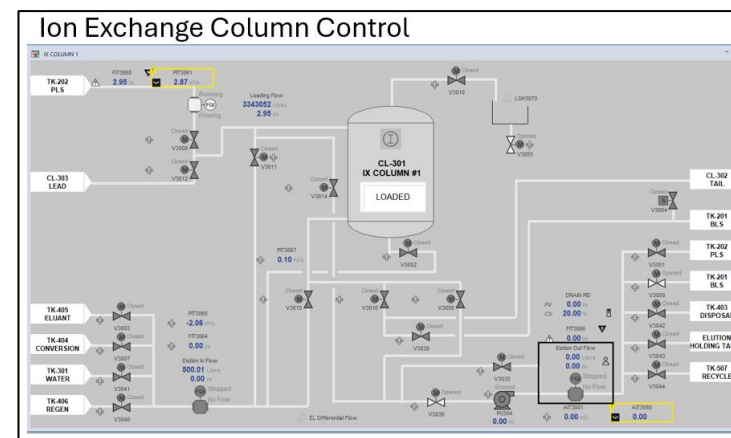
Ion Exchange Column Control

IX COLUMN 1

TK-202 PLS

FIT3060 2.95

FIT3061 2.87

Running Flowing

Loading Flow 3343052 2.95

V3010

LSH3070

Opened V3055

Closed V3008

Closed V3012

V3011

CL-303 LEAD

V3014

CL-301 IX COLUMN #1

LOADED

CL-302 TAIL

Closed V3004

TK-201 BLS

TK-202 PLS

TK-201 BLS

FIT3067 0.10

Closed V3052

V3051

Opened V3050

TK-403 DISPOSAL

TK-405 ELUANT

Closed V3003

FIT3065 -2.06

FIT3064 0.00

Closed V3015

Closed V3016

Closed V3058

Closed V3036

DRAIN PID PV 0.00 CV 20.00

FIT3066 0.00

Closed V3042

ELUTION HOLDING TANK

TK-404 CONVERSION

Closed V3007

Eluton In Flow 500.01 0.00

Stopped No Flow

Closed V3035

Eluton Out Flow 0.00 0.00

Stopped No Flow

V3043

TK-301 WATER

Closed V3041

TK-507 RECYCLE

V3044

TK-406 REGEN

V3040

Opened V3036

EL Differential Flow

Stopped P0304 0.00

AIT3081 0.00

AIT3080 0.00